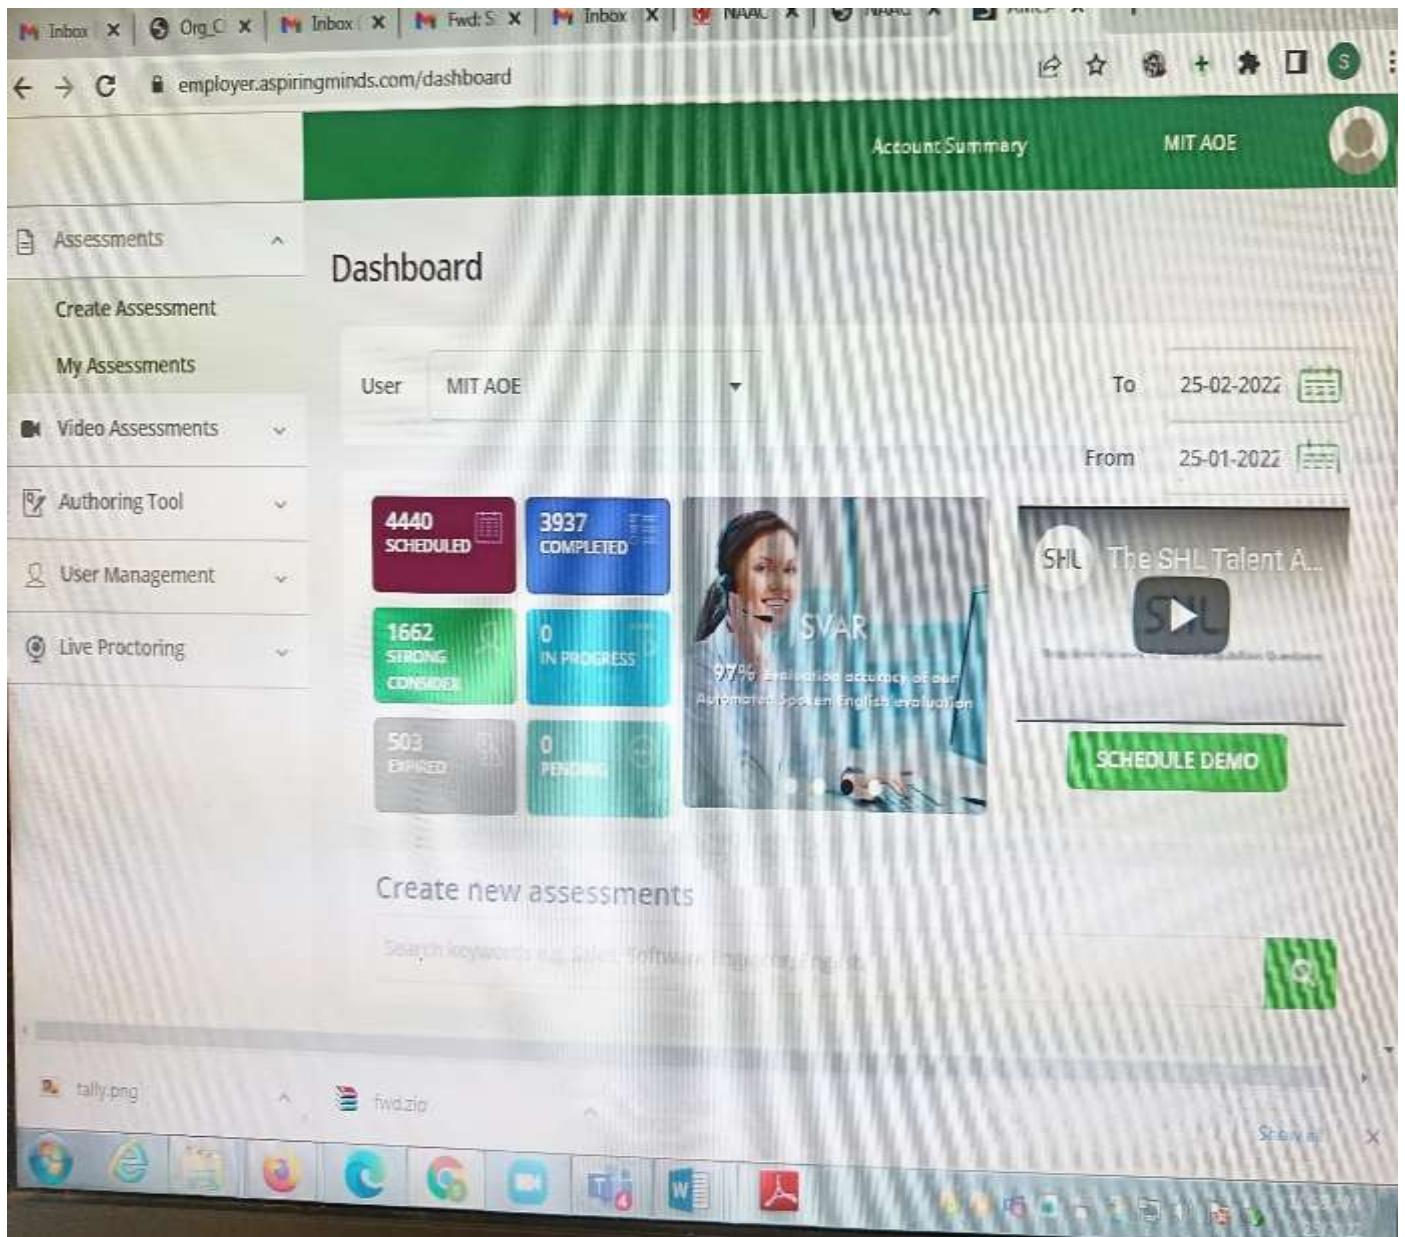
Inbox ×  Org_C ×  Inbox ×  Fwd: S ×  Inbox ×  NAAC ×  NAAC ×

employer.aspiringminds.com/dashboard

Account Summary  MIT AOE

Assessments

Create Assessment

My Assessments

Video Assessments

Authoring Tool

User Management

Live Proctoring

Dashboard

User  MIT AOE

To  25-02-2022

From  25-01-2022

4440 SCHEDULED

3937 COMPLETED

1662 STRONG CONSIDER

0 IN PROGRESS

503 EXPIRED

0 PENDING

SVAR

97% Evaluation accuracy of our Automated Spoken English evaluation

SHL  The SHL Talent A...

SCHEDULE DEMO

Create new assessments

Search keywords e.g. Sales, Software Engineering, English

tally.png

fwd.zip

Show all